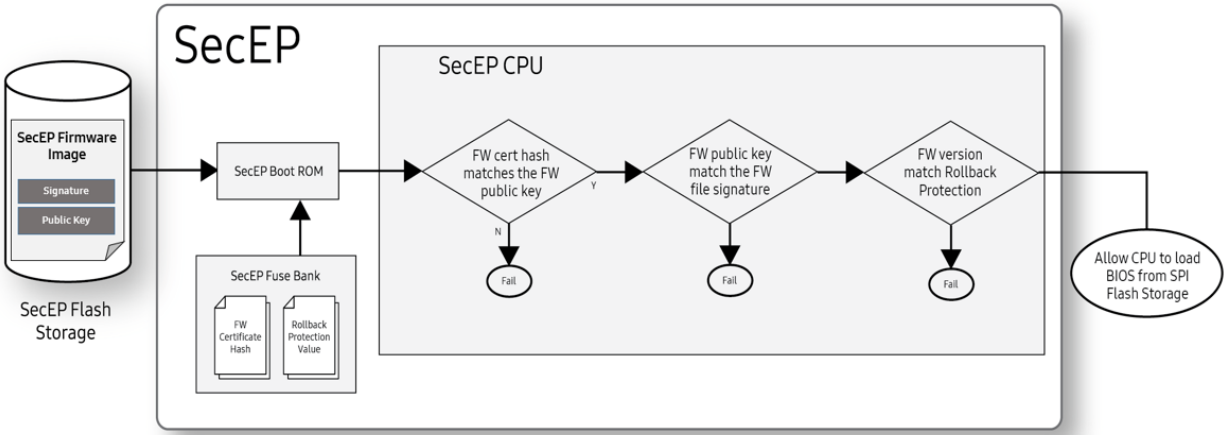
SecEP

SecEP Firmware Image

Signature

Public Key

SecEP Flash Storage

SecEP Boot ROM

SecEP Fuse Bank

FW Certificate Hash

Rollback Protection Value

SecEP CPU

FW cert hash matches the FW public key

Y

N

Fail

FW public key match the FW file signature

Fail

FW version match Rollback Protection

Fail

Allow CPU to load BIOS from SPI Flash Storage